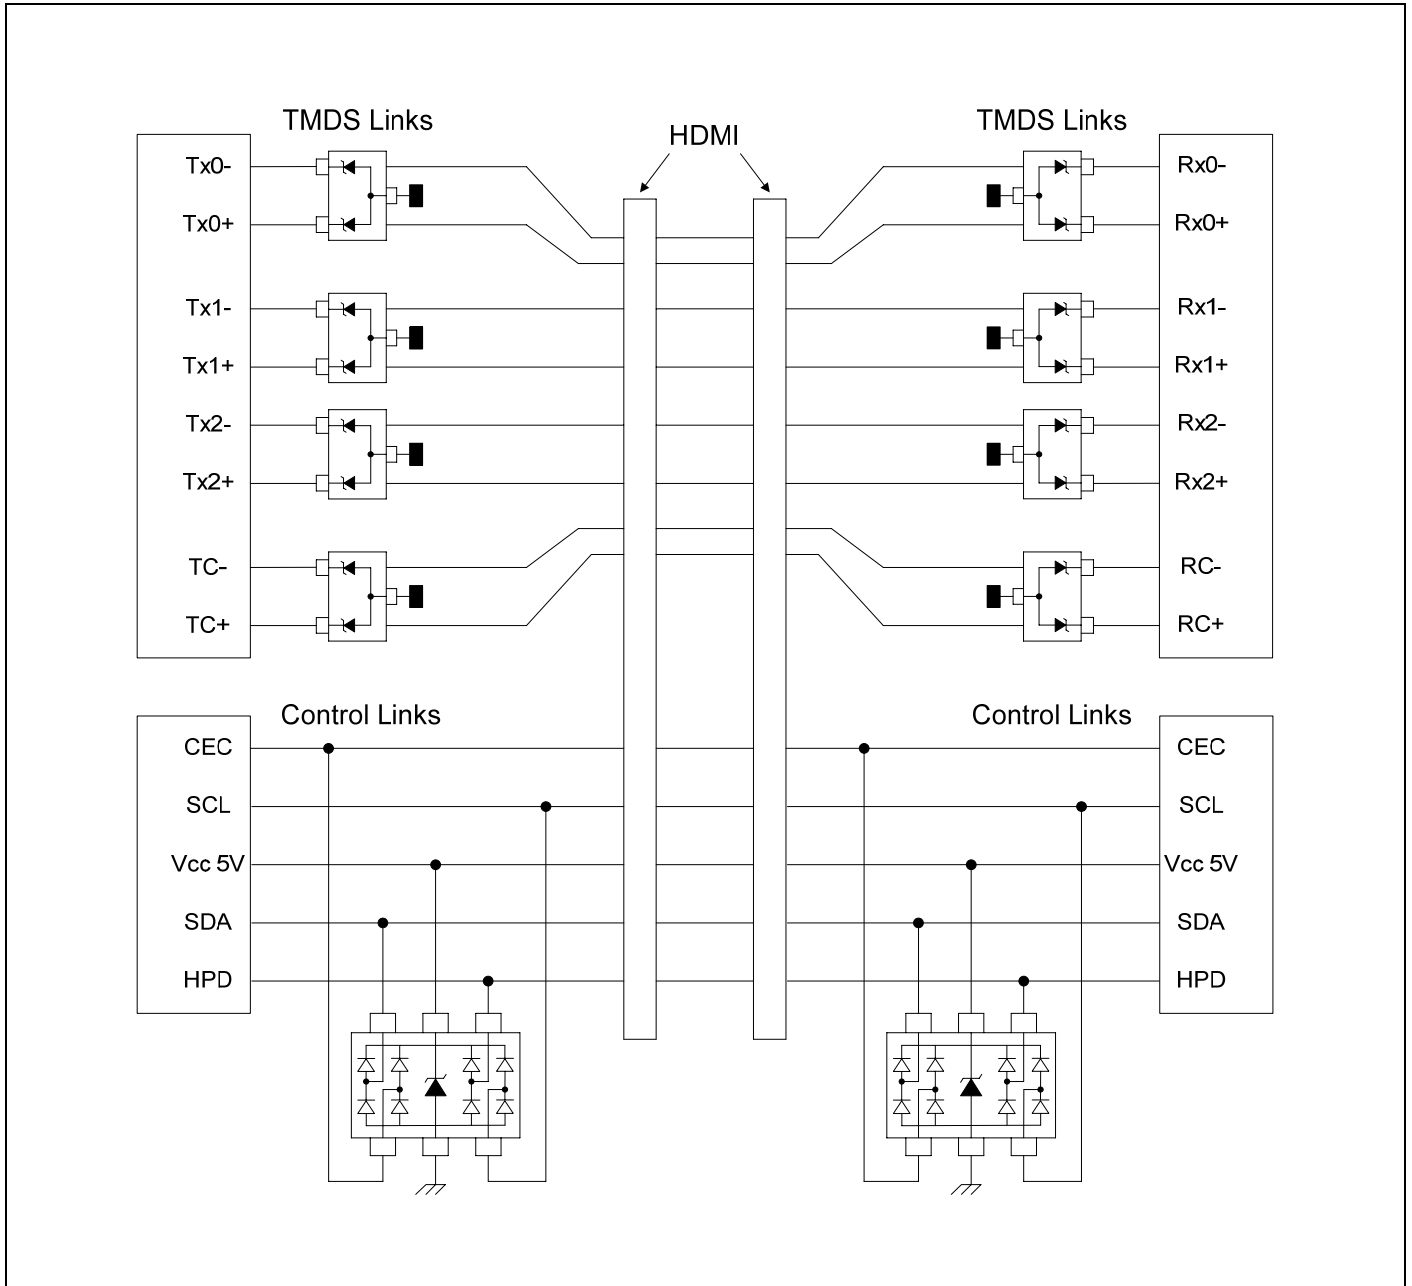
TMDS Links

HDMI

TMDS Links

Tx0-

Tx0+

Tx1-

Tx1+

Tx2-

Tx2+

TC-

TC+

Rx0-

Rx0+

Rx1-

Rx1+

Rx2-

Rx2+

RC-

RC+

Control Links

Control Links

CEC

SCL

Vcc 5V

SDA

HPD

CEC

SCL

Vcc 5V

SDA

HPD